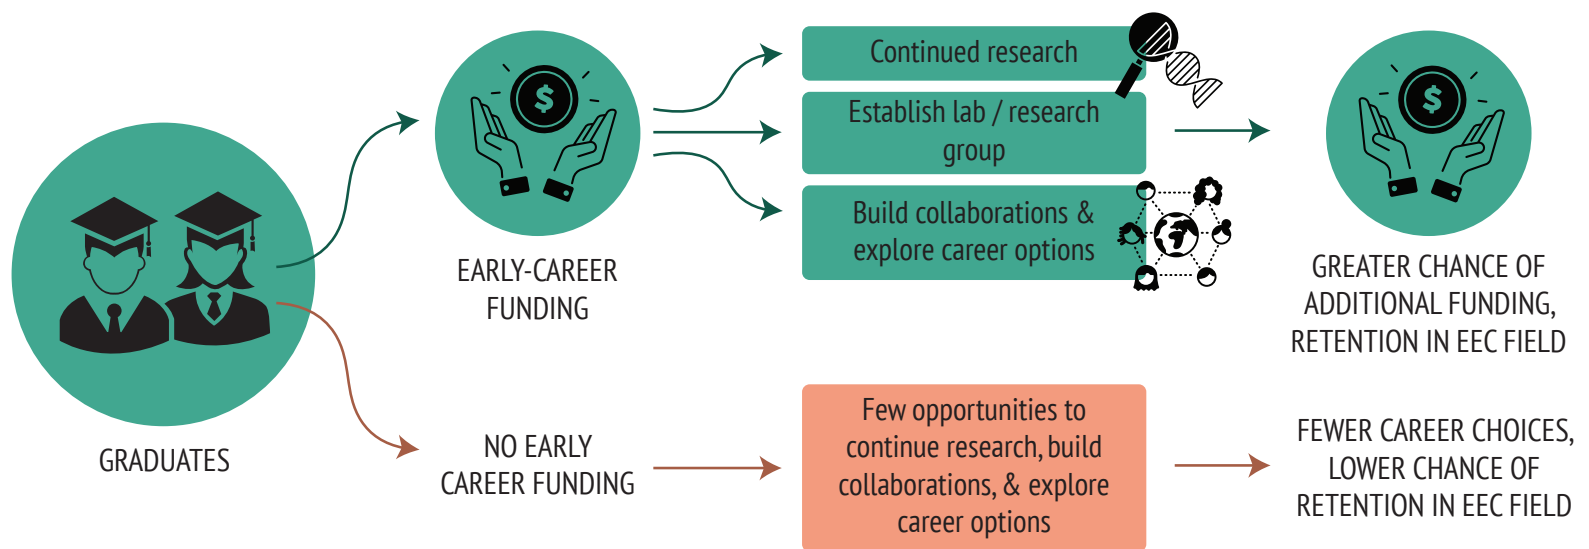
GRADUATES

EARLY-CAREER FUNDING

Continued research

Establish lab / research group

Build collaborations & explore career options

GREATER CHANCE OF ADDITIONAL FUNDING, RETENTION IN EEC FIELD

NO EARLY CAREER FUNDING

Few opportunities to continue research, build collaborations, & explore career options

FEWER CAREER CHOICES, LOWER CHANCE OF RETENTION IN EEC FIELD